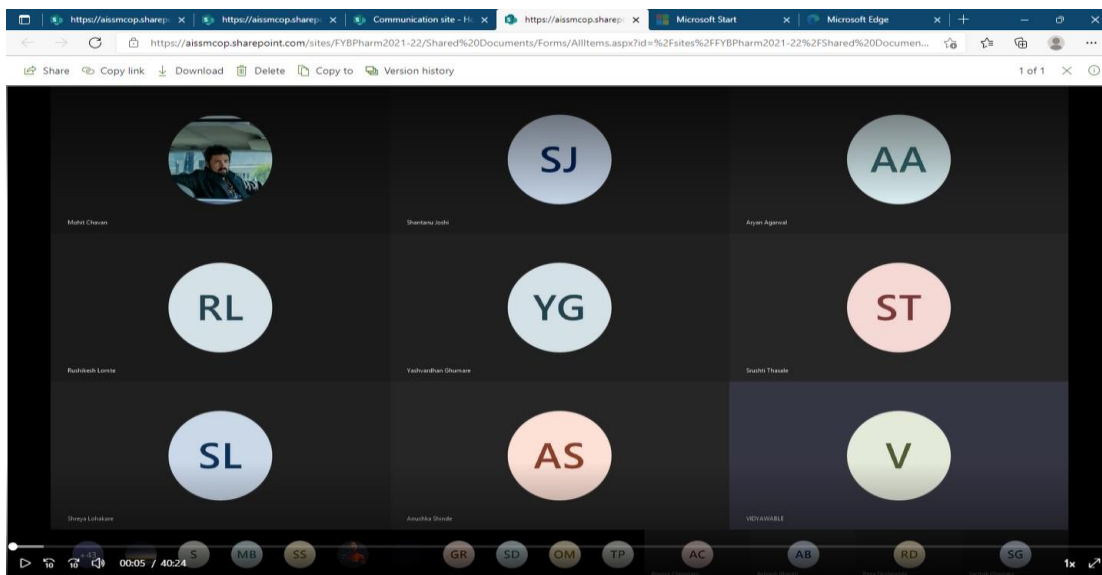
https://aissmcop.sharep | https://aissmcop.sharep | Communication site - H | https://aissmcop.sharep | Microsoft Start | Microsoft Edge

https://aissmcop.sharepoint.com/sites/FYBPharm2021-22/Shared%20Documents/Forms/AllItems.aspx?id=%2Fsites%2FFYBPharm2021-22%2FShared%20Documen...

Share Copy link Download Delete Copy to Version history 1 of 1

Mohit Chavan

SJ
Shantanu Joshi

AA
Aryan Agarwal

RL
Rushikesh Lonnte

YG
Yashvardhan Ghumare

ST
Srushti Thasale

SL
Shreya Lohakare

AS
Anushka Shinde

V
VIDYAWABLE

+43 S MB SS GR SD OM TP AC AB RD SG

10 10 00:05 / 40:24 1x